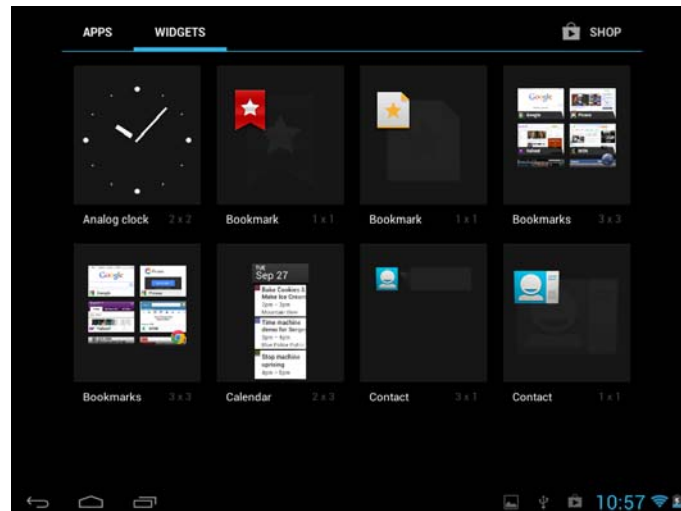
APPS WIDGETS SHOP

Analog clock 2 x 2
Bookmark 1 x 1
Bookmark 1 x 1
Bookmarks 3 x 3

Bookmarks 3 x 3
TUE Sep 27
Bake Cookies & Make Ice Cream
3pm → 4pm
Time machine demo for Sergey
3pm → 6pm
Stop machine uprising
4pm → 5pm
Calendar 2 x 3
Contact 3 x 1
Contact 1 x 1

10:57